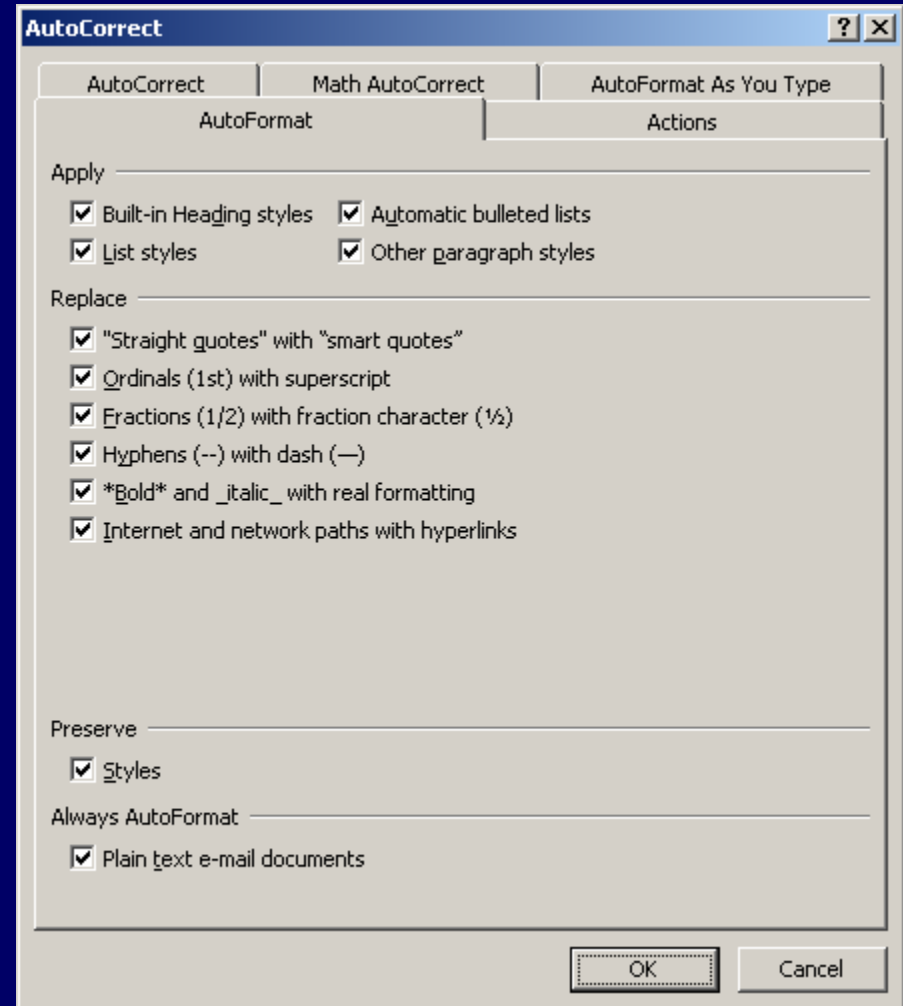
AutoCorrect

?

AutoCorrect | Math AutoCorrect | AutoFormat As You Type

AutoFormat | Actions

Apply

Built-in Heading styles

Automatic bulleted lists

List styles

Other paragraph styles

Replace

"Straight quotes" with “smart quotes”

Ordinals (1st) with superscript

Fractions (1/2) with fraction character (½)

Hyphens (--) with dash (—)

\*Bold\* and \_italic\_ with real formatting

Internet and network paths with hyperlinks

Preserve

Styles

Always AutoFormat

Plain text e-mail documents

OK

Cancel